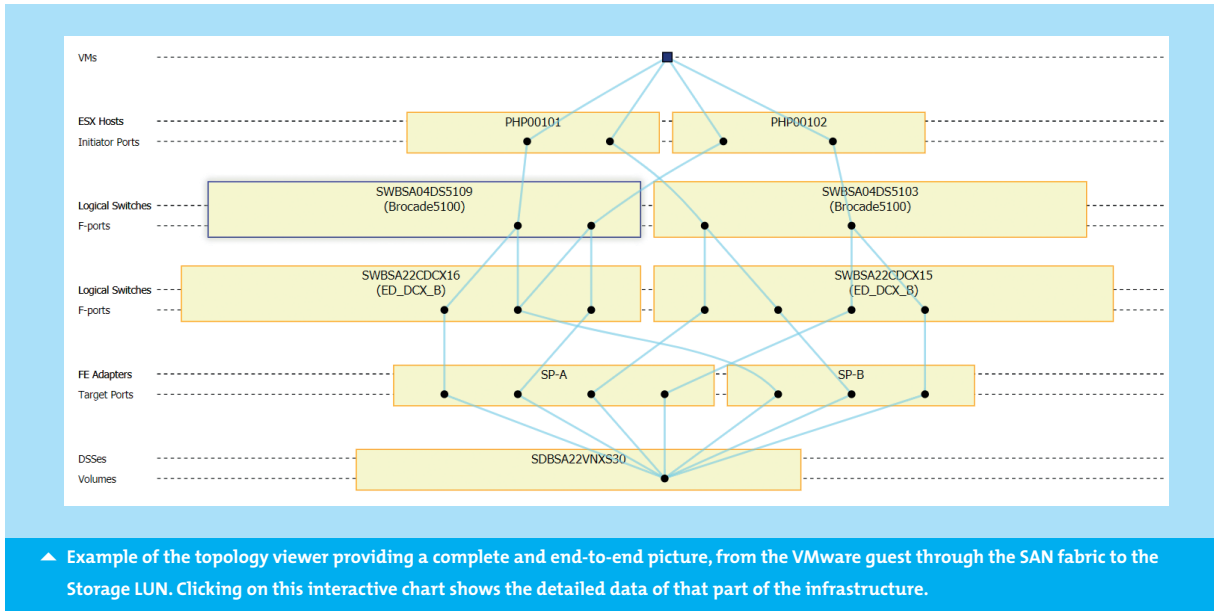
VMs

ESX Hosts
Initiator Ports

PHP00101
PHP00102

Logical Switches
F-ports

SWBSA04DS5109
(Brocade5100)

SWBSA04DS5103
(Brocade5100)

Logical Switches
F-ports

SWBSA22CDCX16
(ED_DCX_B)

SWBSA22CDCX15
(ED_DCX_B)

FE Adapters
Target Ports

SP-A
SP-B

DSSes
Volumes

SDBSA22VNXS30

Example of the topology viewer providing a complete and end-to-end picture, from the VMware guest through the SAN fabric to the Storage LUN. Clicking on this interactive chart shows the detailed data of that part of the infrastructure.